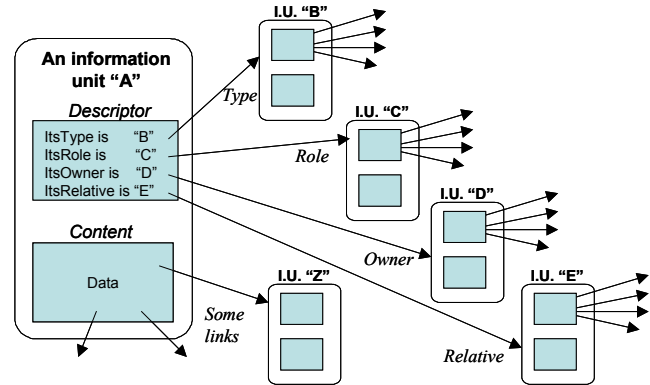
An information unit "A"

Descriptor

ItsType is "B"
ItsRole is "C"
ItsOwner is "D"
ItsRelative is "E"

Content

Data

I.U. "B"

Type

I.U. "C"

Role

I.U. "D"

Owner

I.U. "Z"

Some links

I.U. "E"

Relative